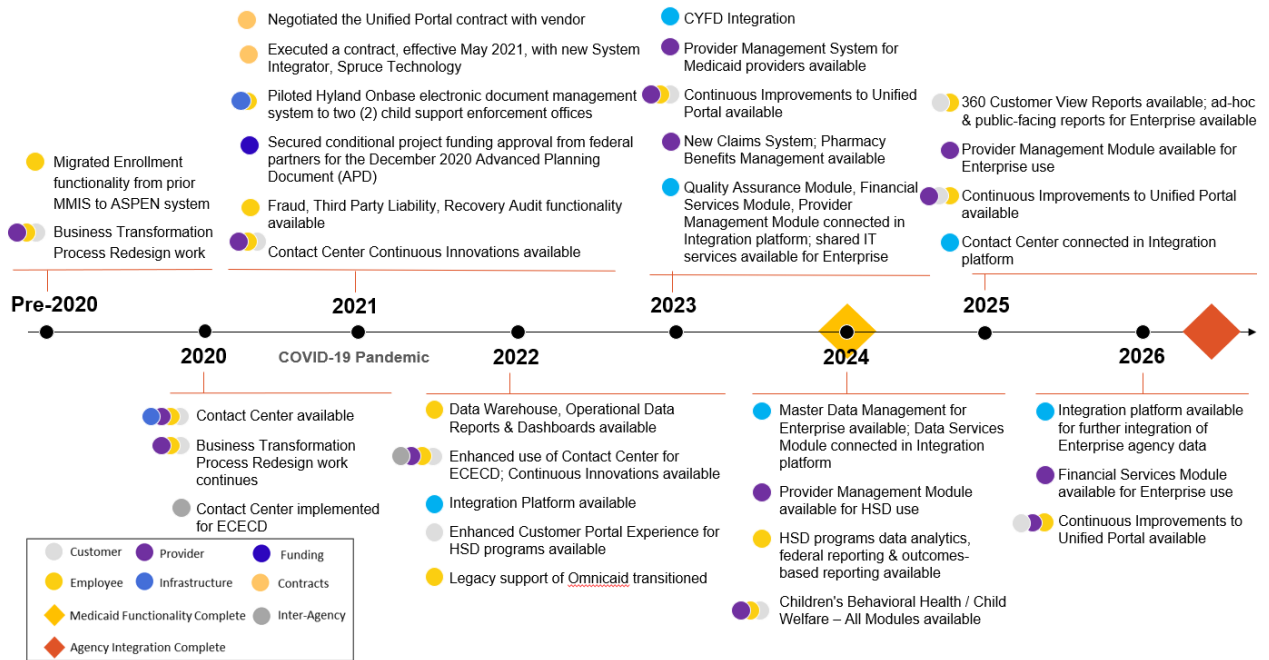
Migrated Enrollment functionality from prior MMIS to ASPEN system

Business Transformation Process Redesign work

Pre-2020

Negotiated the Unified Portal contract with vendor

Executed a contract, effective May 2021, with new System Integrator, Spruce Technology

Piloted Hyland Onbase electronic document management system to two (2) child support enforcement offices

Secured conditional project funding approval from federal partners for the December 2020 Advanced Planning Document (APD)

Fraud, Third Party Liability, Recovery Audit functionality available

Contact Center Continuous Innovations available

2021

CYFD Integration

Provider Management System for Medicaid providers available

Continuous Improvements to Unified Portal available

New Claims System; Pharmacy Benefits Management available

Quality Assurance Module, Financial Services Module, Provider Management Module connected in Integration platform; shared IT services available for Enterprise

2023

360 Customer View Reports available; ad-hoc & public-facing reports for Enterprise available

Provider Management Module available for Enterprise use

Continuous Improvements to Unified Portal available

Contact Center connected in Integration platform

2025

2020

COVID-19 Pandemic

2022

2024

2026

Contact Center available

Business Transformation Process Redesign work continues

Contact Center implemented for ECECD

Data Warehouse, Operational Data Reports & Dashboards available

Enhanced use of Contact Center for ECECD; Continuous Innovations available

Integration Platform available

Enhanced Customer Portal Experience for HSD programs available

Legacy support of Omnicaid transitioned

Master Data Management for Enterprise available; Data Services Module connected in Integration platform

Provider Management Module available for HSD use

HSD programs data analytics, federal reporting & outcomes-based reporting available

Children's Behavioral Health / Child Welfare – All Modules available

Integration platform available for further integration of Enterprise agency data

Financial Services Module available for Enterprise use

Continuous Improvements to Unified Portal available

Customer
Provider
Funding
Employee
Infrastructure
Contracts
Medicaid Functionality Complete
Inter-Agency
Agency Integration Complete